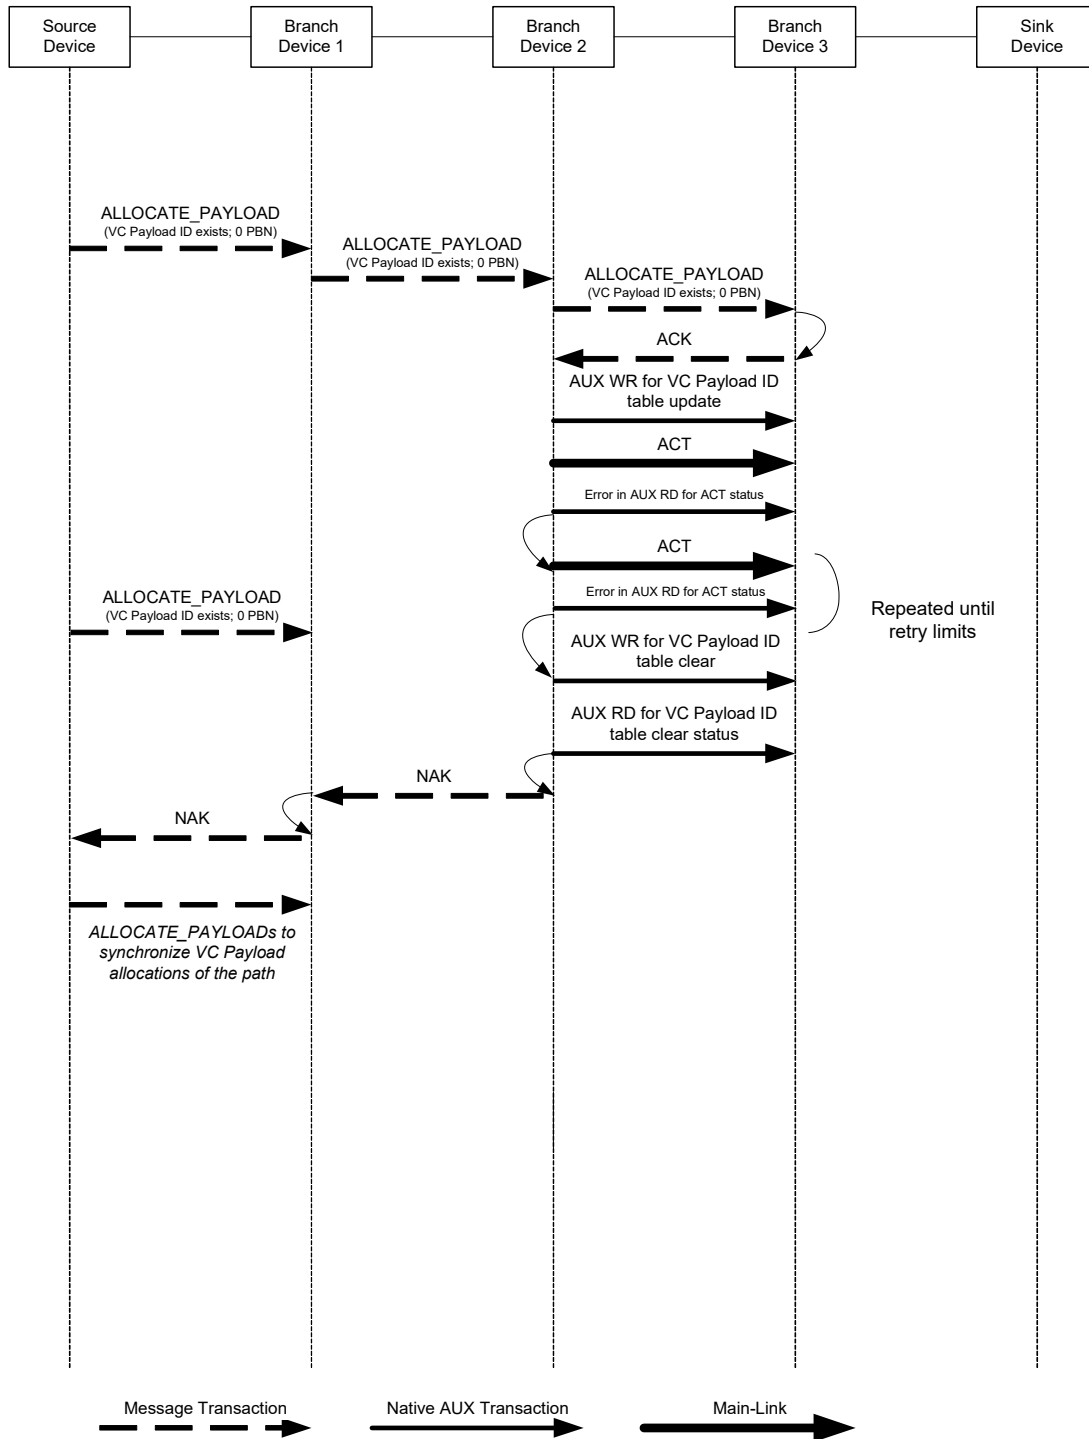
Source Device

Branch Device 1

Branch Device 2

Branch Device 3

Sink Device

ALLOCATE_PAYLOAD
(VC Payload ID exists; 0 PBN)

ALLOCATE_PAYLOAD
(VC Payload ID exists; 0 PBN)

ALLOCATE_PAYLOAD
(VC Payload ID exists; 0 PBN)

ACK

AUX WR for VC Payload ID table update

ACT

Error in AUX RD for ACT status

ACT

ALLOCATE_PAYLOAD
(VC Payload ID exists; 0 PBN)

Error in AUX RD for ACT status

Repeated until retry limits

AUX WR for VC Payload ID table clear

AUX RD for VC Payload ID table clear status

NAK

NAK

*ALLOCATE_PAYLOADs to synchronize VC Payload allocations of the path*

Message Transaction

Native AUX Transaction

Main-Link